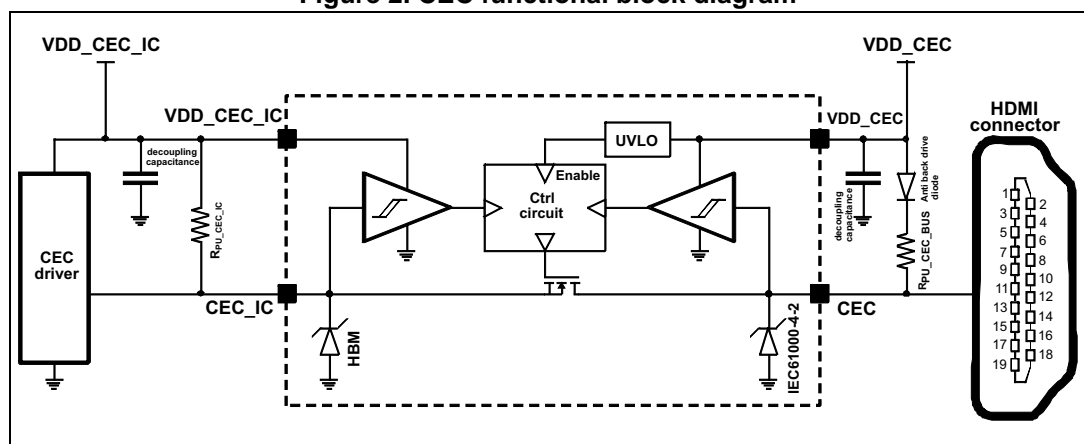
Figure 2. CEC functional block diagram

VDD_CEC_IC

VDD_CEC_IC

decoupling capacitance

$R_{PU\_CEC\_IC}$

CEC driver

CEC_IC

HBM

UVLO

Enable

Ctrl circuit

IEC61000-4-2

VDD_CEC

VDD_CEC

decoupling capacitance

Anti back drive diode

$R_{PU\_CEC\_BUS}$

CEC

HDMI connector

1 2 3 4 5 6 7 8 9 10 11 12 13 14 15 16 17 18 19